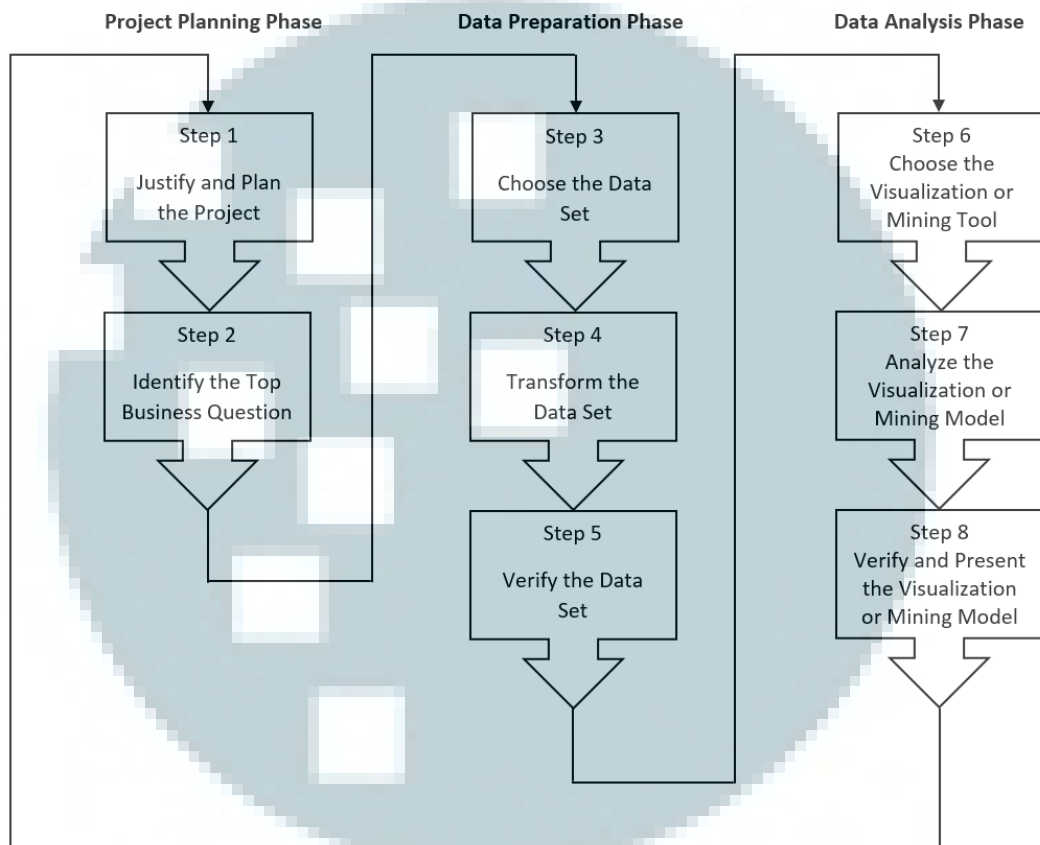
Project Planning Phase

Step 1
Justify and Plan the Project

Step 2
Identify the Top Business Question

Data Preparation Phase

Step 3
Choose the Data Set

Step 4
Transform the Data Set

Step 5
Verify the Data Set

Data Analysis Phase

Step 6
Choose the Visualization or Mining Tool

Step 7
Analyze the Visualization or Mining Model

Step 8
Verify and Present the Visualization or Mining Model